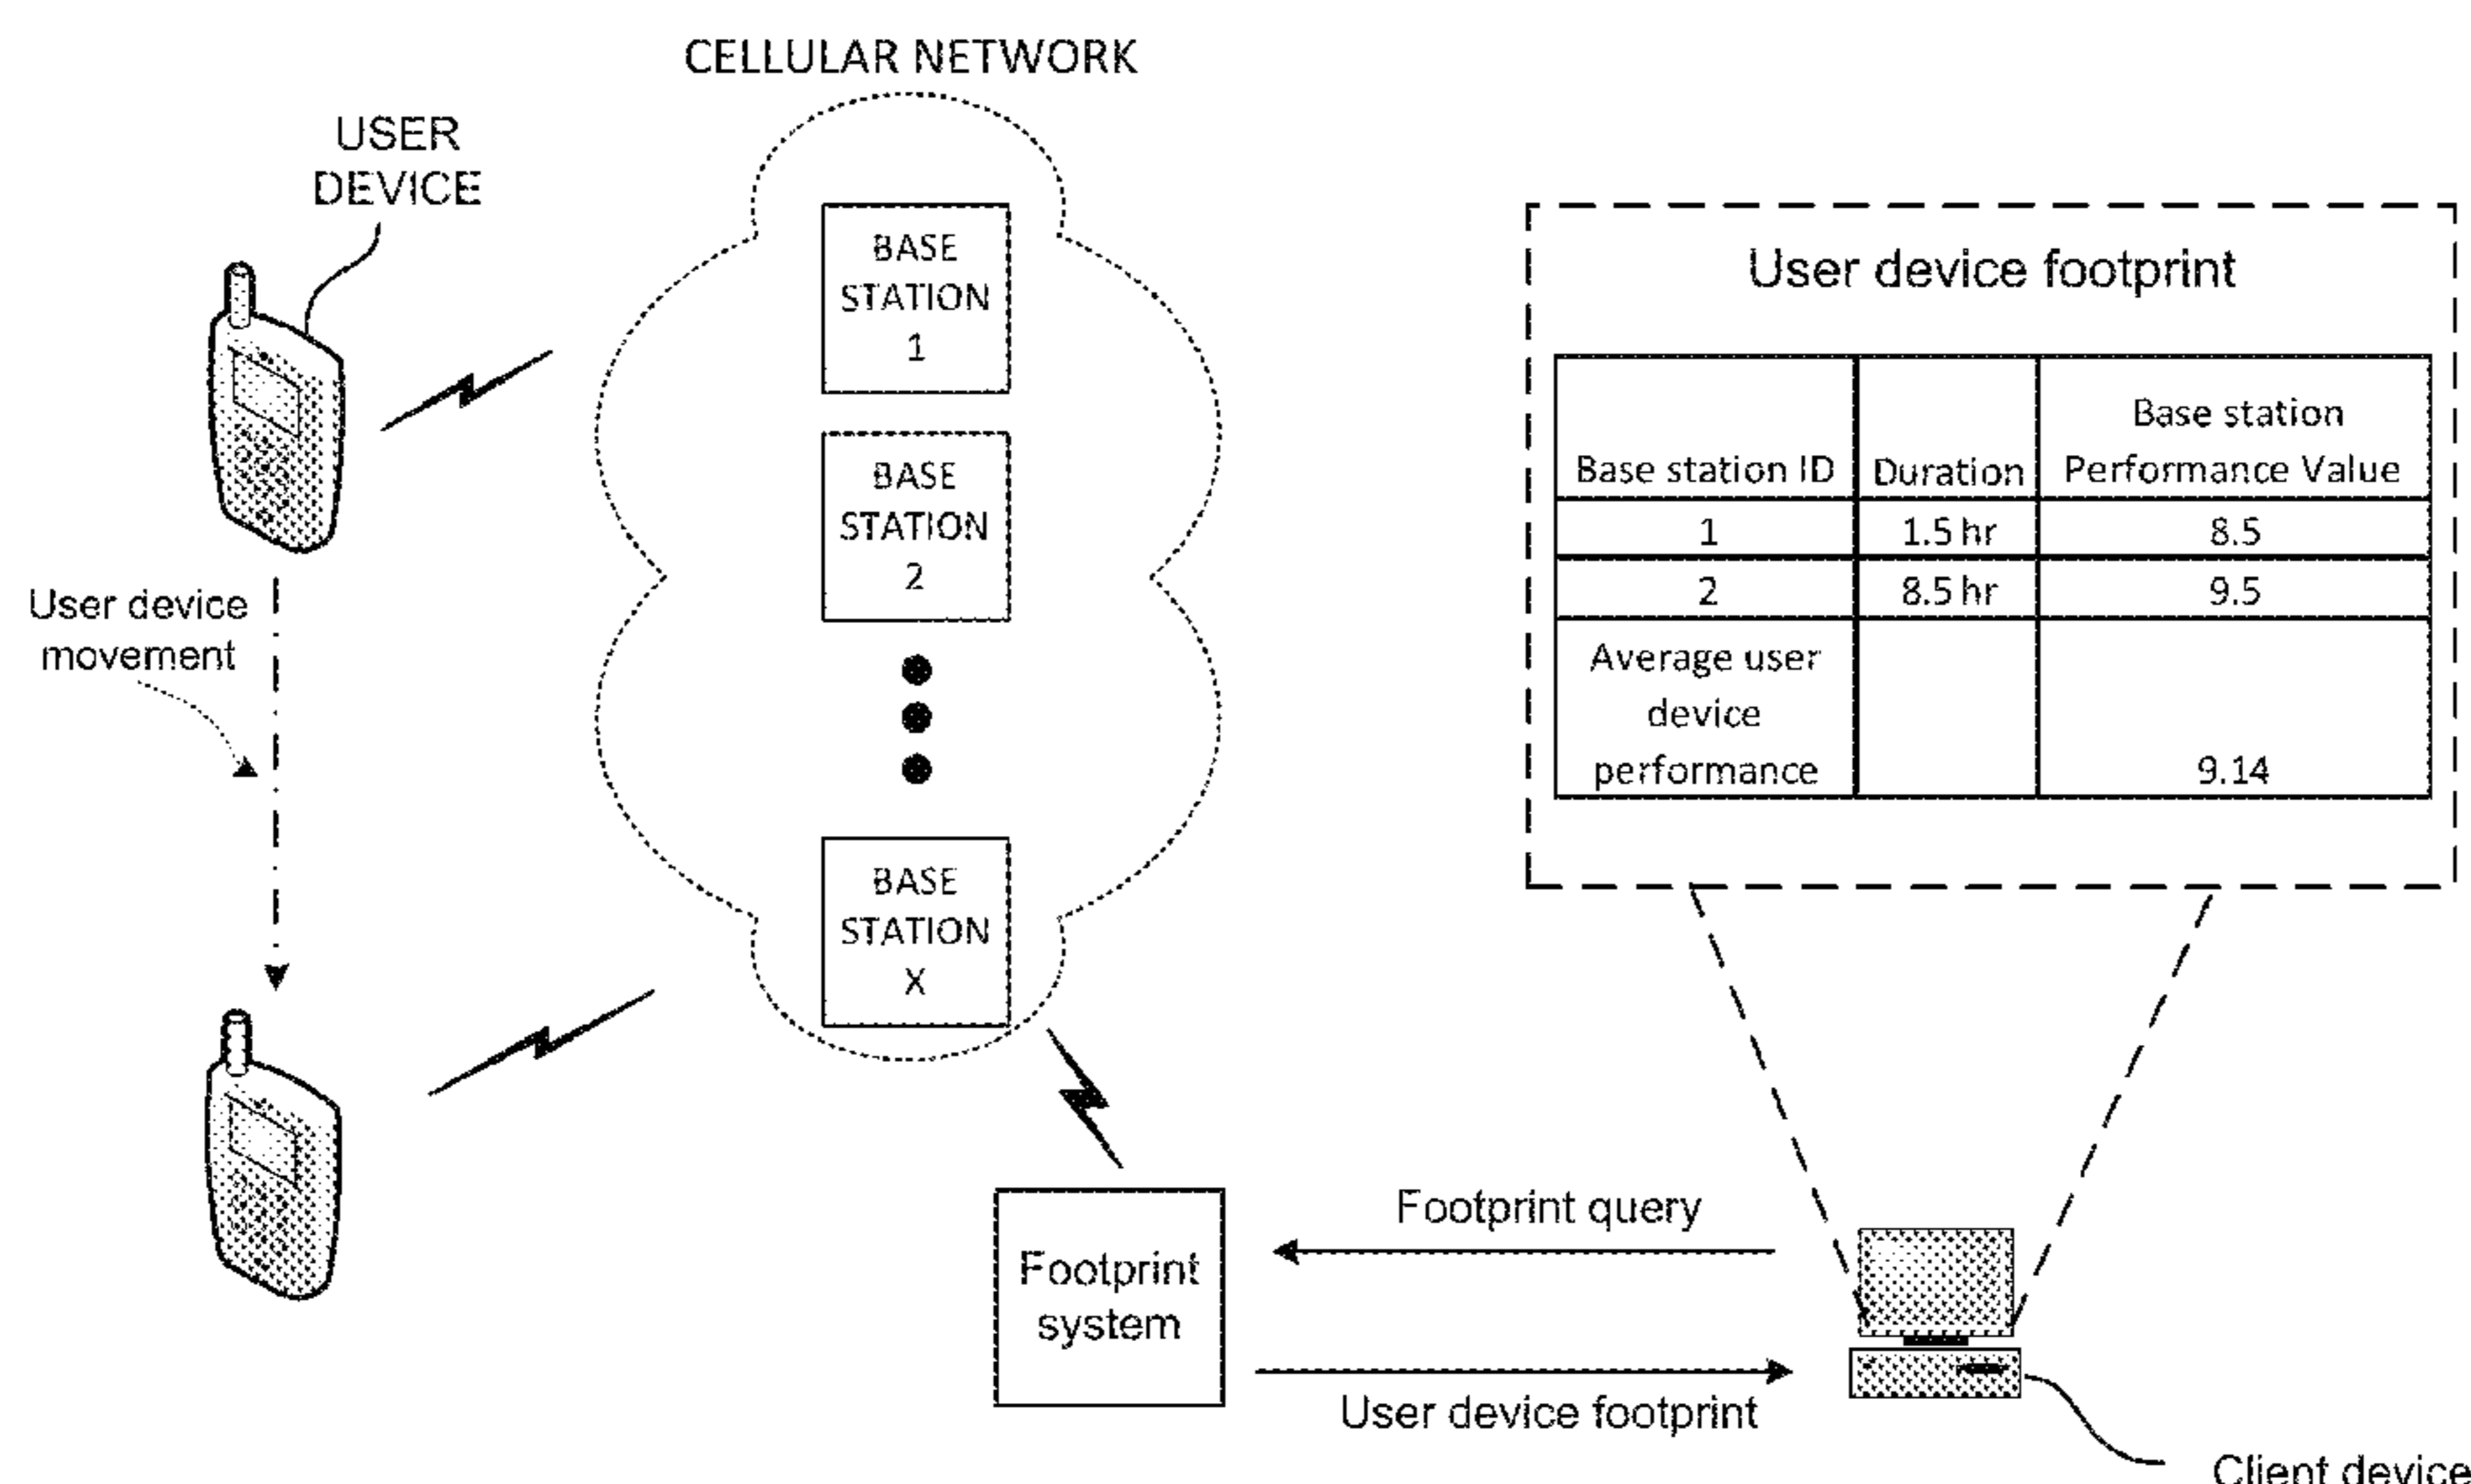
CELLULAR NETWORK

USER DEVICE

BASE STATION 1

BASE STATION 2

BASE STATION X

User device movement

User device footprint

| Base station ID | Duration | Base station Performance Value |
|---|---|---|
| 1 | 1.5 hr | 8.5 |
| 2 | 8.5 hr | 9.5 |
| Average user device performance | | 9.14 |

Footprint system

Footprint query

User device footprint

Client device